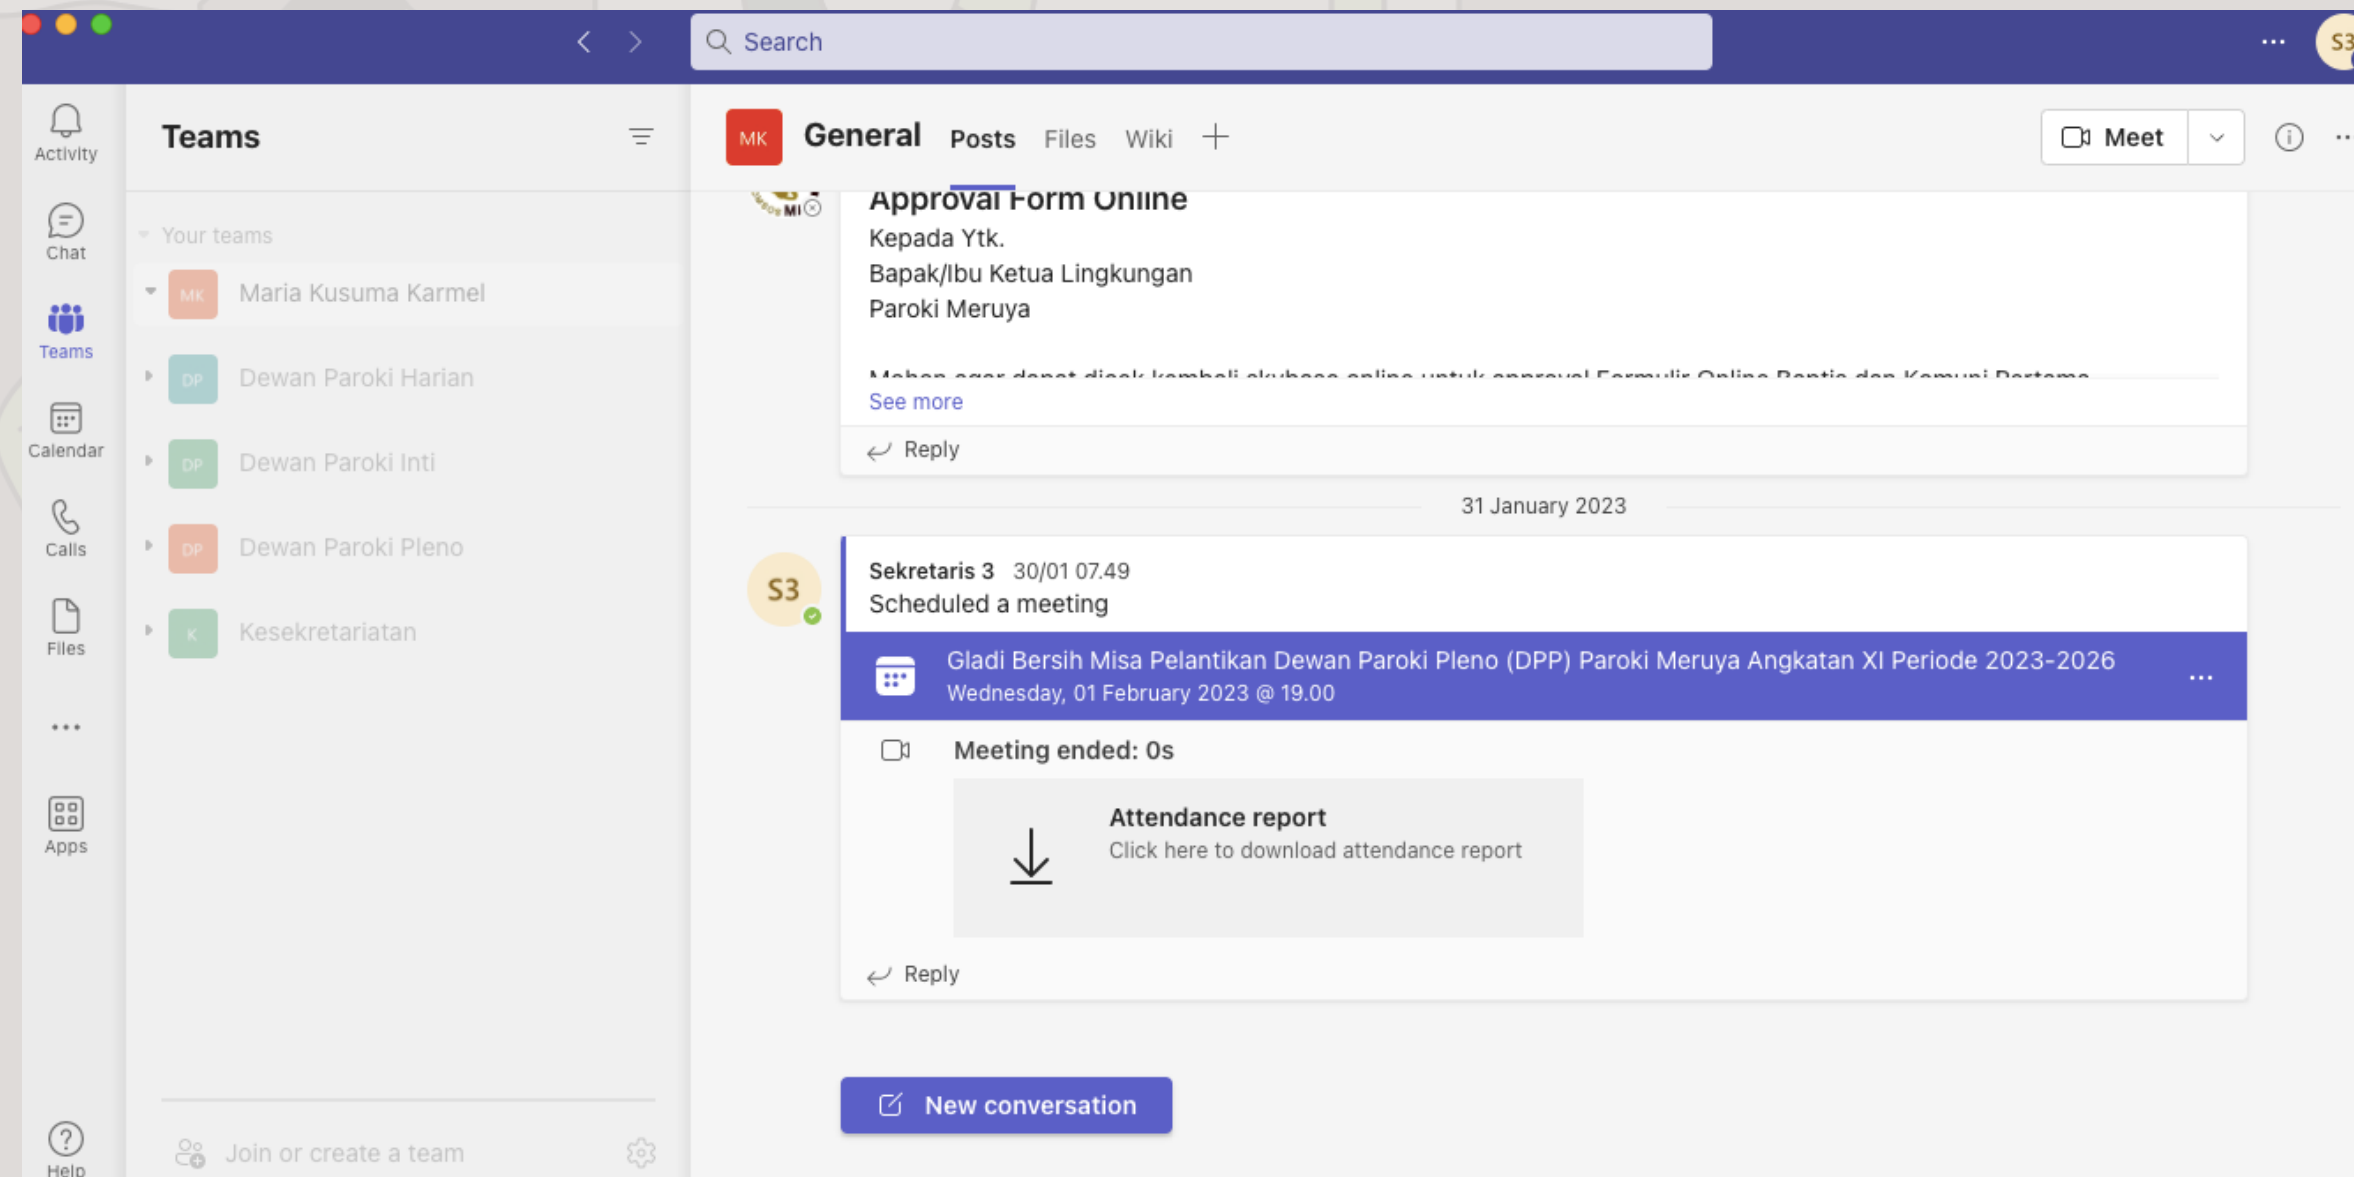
Search

S3

Activity

Chat

Teams

Calendar

Calls

Files

...

Apps

Help

Teams

Your teams

MK Maria Kusuma Karmel

DP Dewan Paroki Harian

DP Dewan Paroki Inti

DP Dewan Paroki Pleno

K Kesekretariatan

Join or create a team

MK General Posts Files Wiki +

Meet

Approval Form Online

Kepada Ytk.
Bapak/Ibu Ketua Lingkungan
Paroki Meruya

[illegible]

See more

Reply

31 January 2023

S3

Sekretaris 3 30/01 07.49
Scheduled a meeting

Gladi Bersih Misa Pelantikan Dewan Paroki Pleno (DPP) Paroki Meruya Angkatan XI Periode 2023-2026
Wednesday, 01 February 2023 @ 19.00

Meeting ended: 0s

Attendance report
Click here to download attendance report

Reply

New conversation